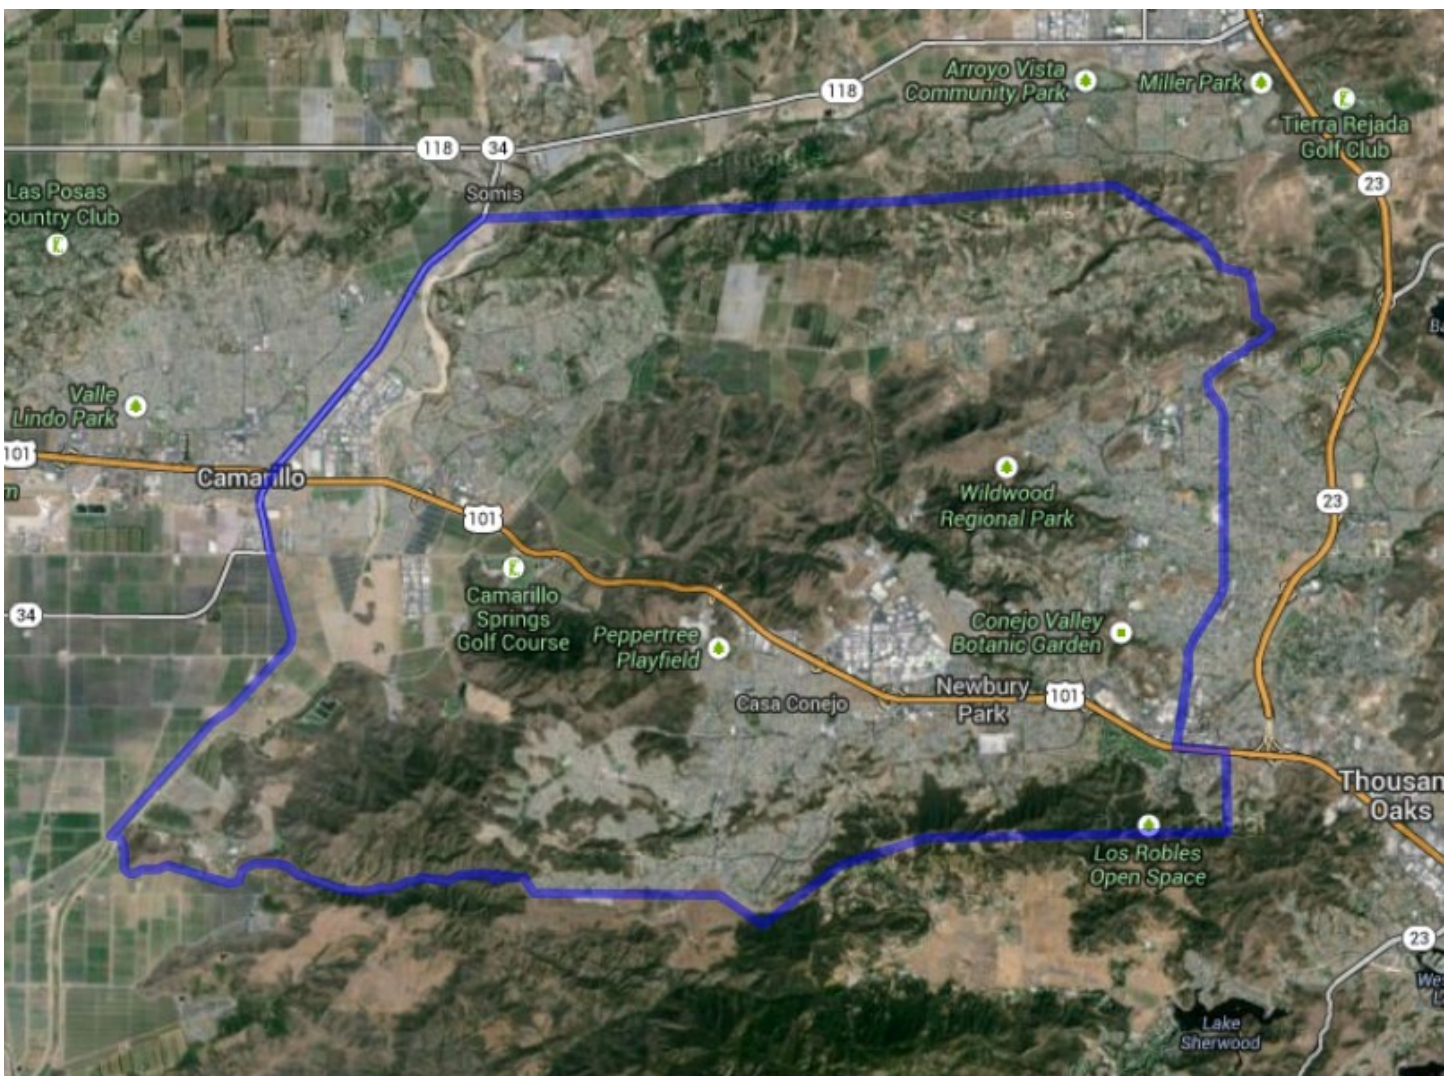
Arroyo Vista Community Park
Miller Park
118
Tierra Rejada Golf Club
118
34
Somis
Las Posas Country Club
23
Valle Lindo Park
101
Camarillo
101
Wildwood Regional Park
23
34
Camarillo Springs Golf Course
Peppertree Playfield
Conejo Valley Botanic Garden
Casa Conejo
Newbury Park
101
Thousan Oaks
Los Robles Open Space
23
Lake Sherwood